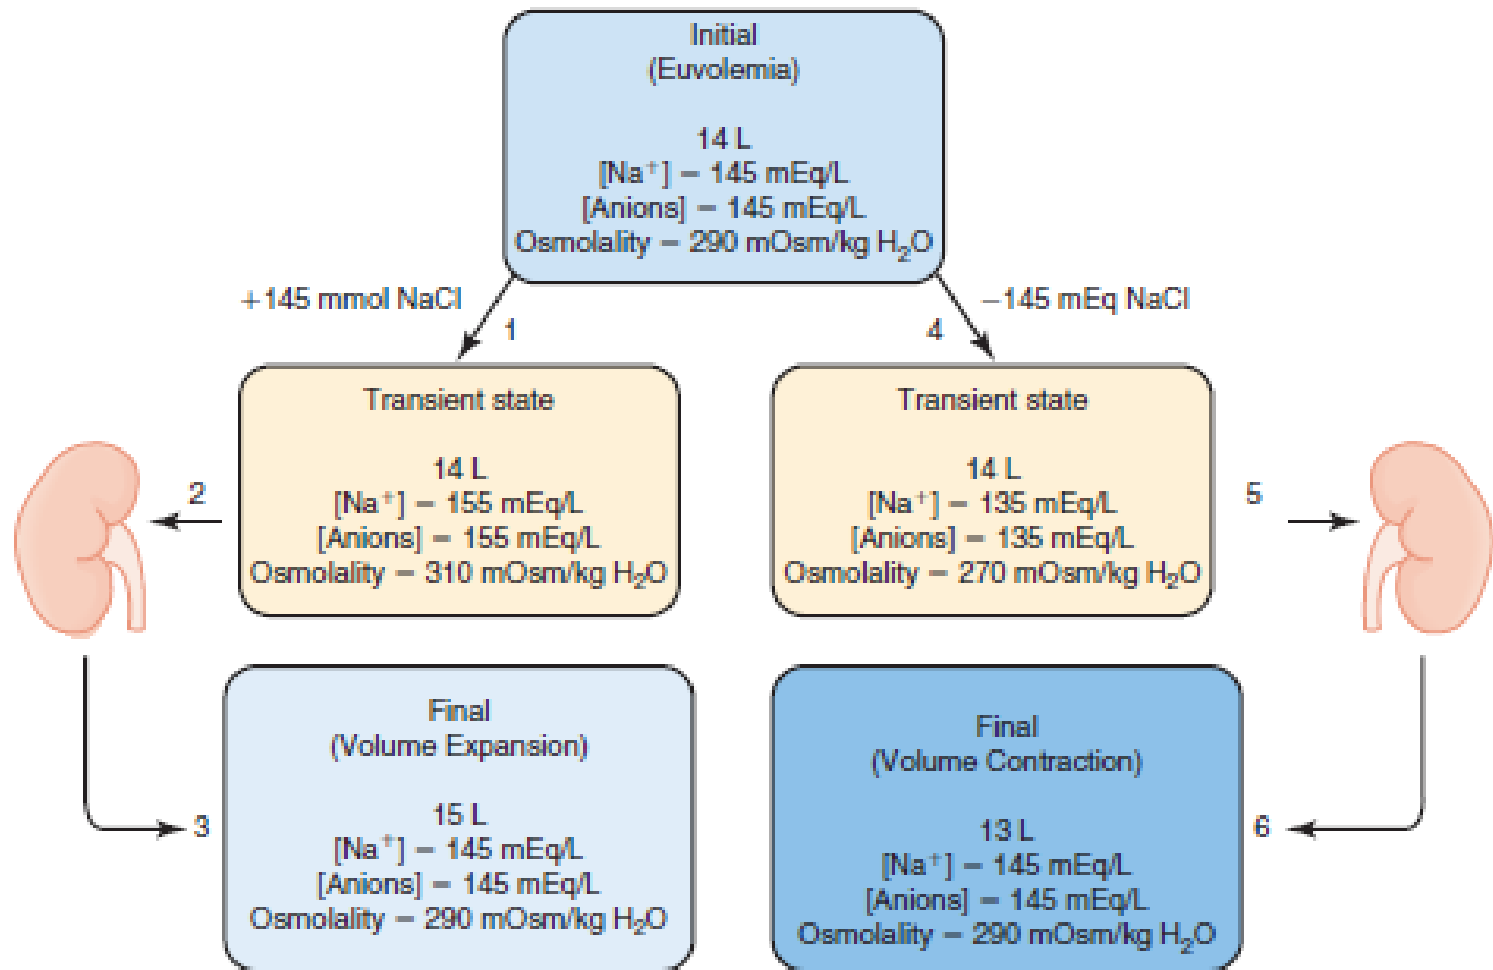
Initial
(Euvolemia)

14 L
$[Na^+]$ = 145 mEq/L
[Anions] = 145 mEq/L
Osmolality = 290 mOsm/kg $H_2O$

+145 mmol NaCl

1

−145 mEq NaCl

4

Transient state

14 L
$[Na^+]$ = 155 mEq/L
[Anions] = 155 mEq/L
Osmolality = 310 mOsm/kg $H_2O$

2

Transient state

14 L
$[Na^+]$ = 135 mEq/L
[Anions] = 135 mEq/L
Osmolality = 270 mOsm/kg $H_2O$

5

Final
(Volume Expansion)

15 L
$[Na^+]$ = 145 mEq/L
[Anions] = 145 mEq/L
Osmolality = 290 mOsm/kg $H_2O$

3

Final
(Volume Contraction)

13 L
$[Na^+]$ = 145 mEq/L
[Anions] = 145 mEq/L
Osmolality = 290 mOsm/kg $H_2O$

6